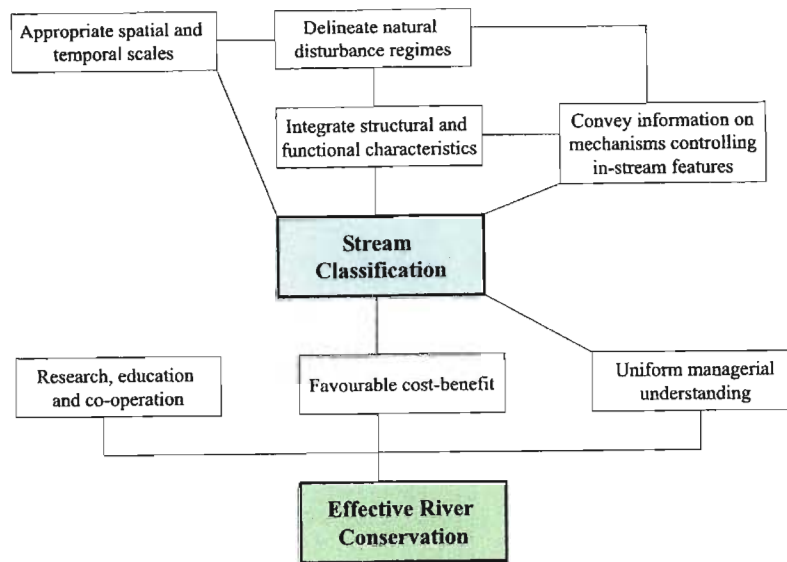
Appropriate spatial and temporal scales

Delineate natural disturbance regimes

Integrate structural and functional characteristics

Convey information on mechanisms controlling in-stream features

Stream Classification

Research, education and co-operation

Favourable cost-benefit

Uniform managerial understanding

Effective River Conservation